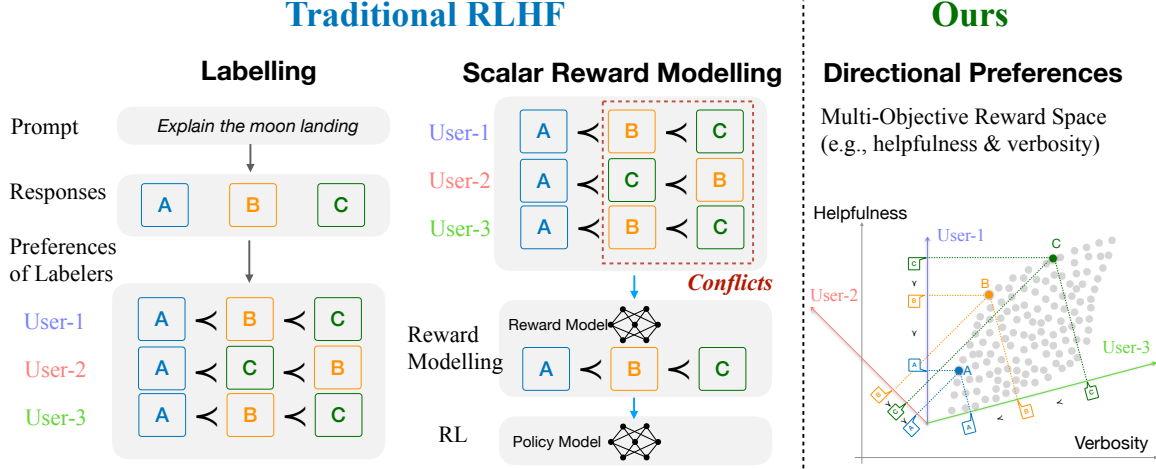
Traditional RLHF

Labelling

Prompt

Explain the moon landing

Responses

A B C

Preferences of Labelers

User-1 A $\prec$ B $\prec$ C

User-2 A $\prec$ C $\prec$ B

User-3 A $\prec$ B $\prec$ C

Scalar Reward Modelling

User-1 A $\prec$ B $\prec$ C

User-2 A $\prec$ C $\prec$ B

User-3 A $\prec$ B $\prec$ C

Conflicts

Reward Model

Reward Modelling

A $\prec$ B $\prec$ C

RL

Policy Model

Ours

Directional Preferences

Multi-Objective Reward Space (e.g., helpfulness & verbosity)

Helpfulness

User-1

User-2

User-3

C

B

A

C

B

A

C

B

A

C

B

A

Verbosity